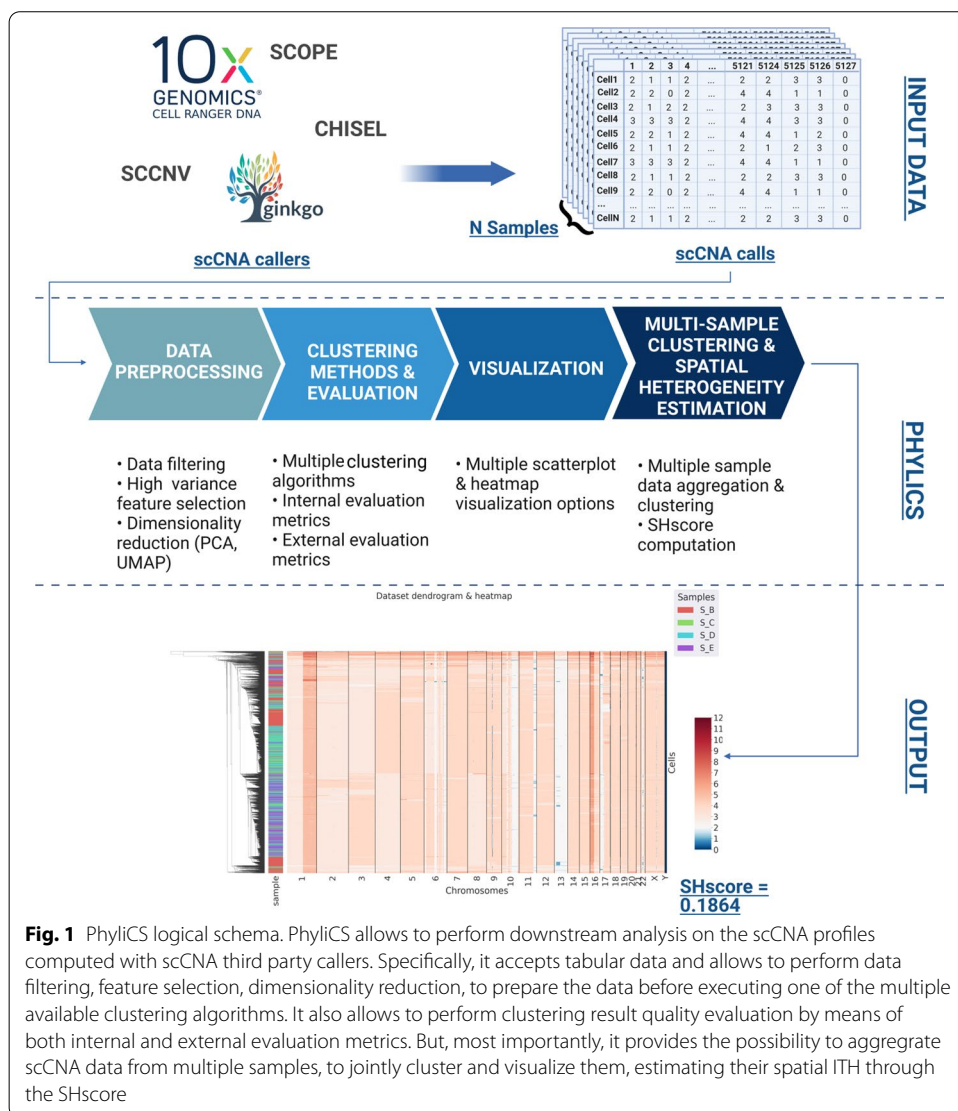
10x GENOMICS® CELL RANGER DNA

SCOPE

CHISEL

SCCNV

ginkgo

scCNA callers

N Samples

|  | 1 | 2 | 3 | 4 | ... | 5121 | 5124 | 5125 | 5126 | 5127 |
|---|---|---|---|---|---|---|---|---|---|---|
| Cell1 | 2 | 1 | 1 | 2 | ... | 2 | 2 | 3 | 3 | 0 |
| Cell2 | 2 | 2 | 0 | 2 | ... | 4 | 4 | 1 | 1 | 0 |
| Cell3 | 2 | 1 | 2 | 2 | ... | 2 | 3 | 3 | 3 | 0 |
| Cell4 | 3 | 3 | 3 | 2 | ... | 4 | 4 | 3 | 3 | 0 |
| Cell5 | 2 | 2 | 1 | 2 | ... | 4 | 4 | 1 | 2 | 0 |
| Cell6 | 2 | 1 | 1 | 2 | ... | 2 | 1 | 2 | 3 | 0 |
| Cell7 | 3 | 3 | 3 | 2 | ... | 4 | 4 | 1 | 1 | 0 |
| Cell8 | 2 | 1 | 1 | 2 | ... | 2 | 2 | 3 | 3 | 0 |
| Cell9 | 2 | 2 | 0 | 2 | ... | 4 | 4 | 1 | 1 | 0 |
| ... | ... | ... | ... | ... | ... | ... | ... | ... | ... | ... |
| CellN | 2 | 1 | 1 | 2 | ... | 2 | 2 | 3 | 3 | 0 |

scCNA calls

INPUT DATA

DATA PREPROCESSING

CLUSTERING METHODS & EVALUATION

VISUALIZATION

MULTI-SAMPLE CLUSTERING & SPATIAL HETEROGENEITY ESTIMATION

• Data filtering
• High variance feature selection
• Dimensionality reduction (PCA, UMAP)

• Multiple clustering algorithms
• Internal evaluation metrics
• External evaluation metrics

• Multiple scatterplot & heatmap visualization options

• Multiple sample data aggregation & clustering
• SHscore computation

PHYLICS

Dataset dendrogram & heatmap

Samples
S_B
S_C
S_D
S_E

12 11 10 9 8 7 6 5 4 3 2 1 0

Cells

sample

1 2 3 4 5 6 7 8 9 10 11 12 13 14 15 16 17 18 19 20 21 22 X Y
Chromosomes

SHscore = 0.1864

OUTPUT

**Fig. 1** PhyliCS logical schema. PhyliCS allows to perform downstream analysis on the scCNA profiles computed with scCNA third party callers. Specifically, it accepts tabular data and allows to perform data filtering, feature selection, dimensionality reduction, to prepare the data before executing one of the multiple available clustering algorithms. It also allows to perform clustering result quality evaluation by means of both internal and external evaluation metrics. But, most importantly, it provides the possibility to aggregate scCNA data from multiple samples, to jointly cluster and visualize them, estimating their spatial ITH through the SHscore